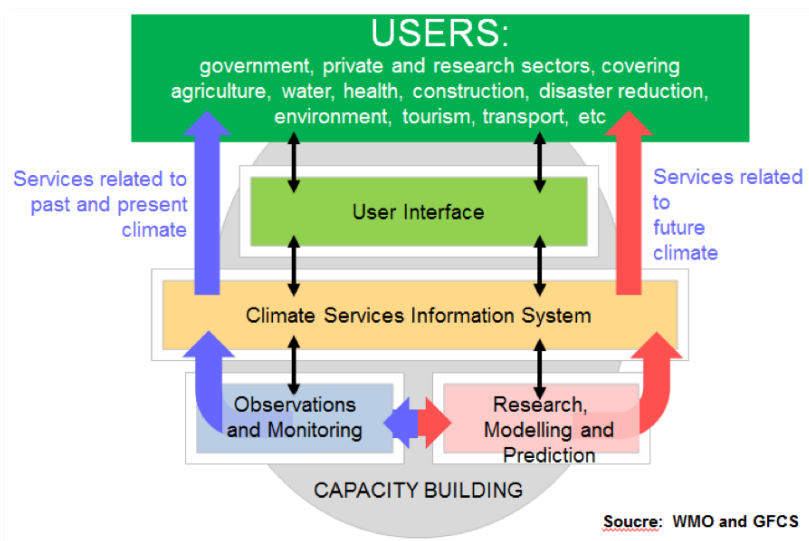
USERS:
government, private and research sectors, covering agriculture, water, health, construction, disaster reduction, environment, tourism, transport, etc

Services related to past and present climate

User Interface

Services related to future climate

Climate Services Information System

Observations and Monitoring

Research, Modelling and Prediction

CAPACITY BUILDING

Soucre: WMO and GFCS